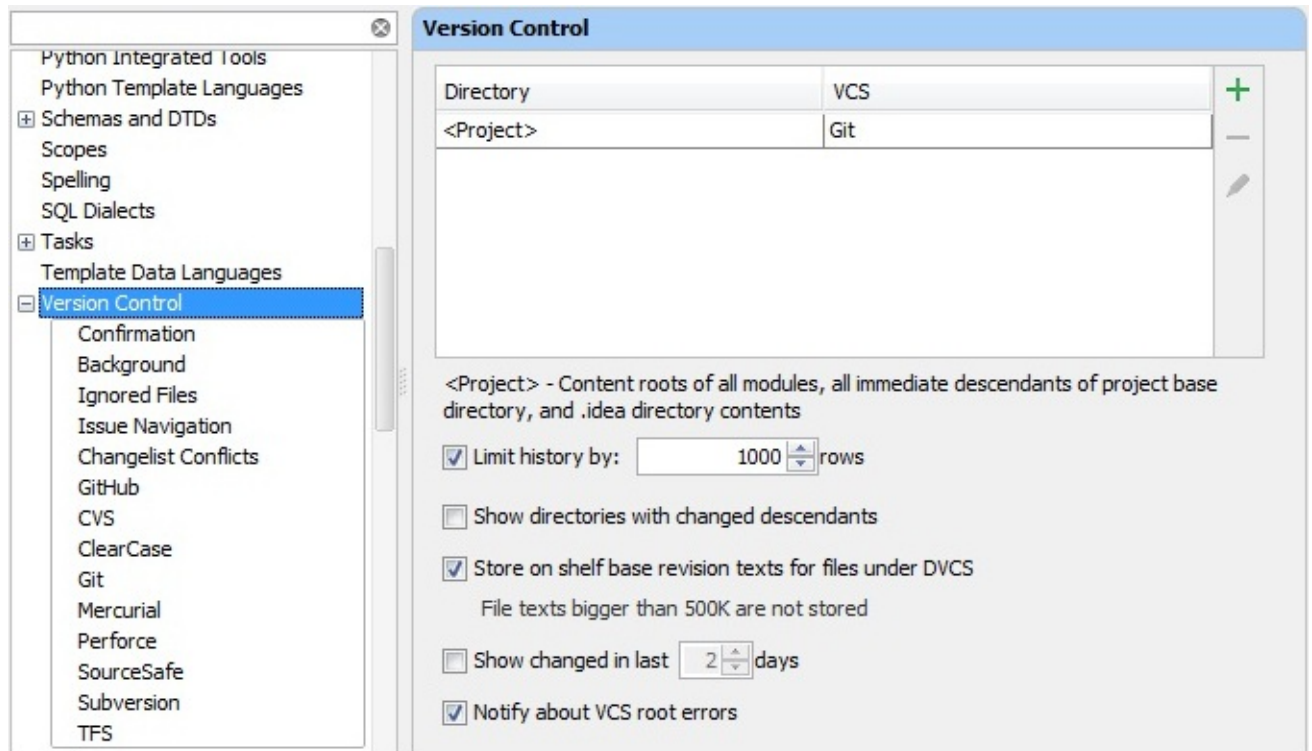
Python Integrated Tools
Python Template Languages
Schemas and DTDs
Scopes
Spelling
SQL Dialects
Tasks
Template Data Languages
Version Control
Confirmation
Background
Ignored Files
Issue Navigation
Changelist Conflicts
GitHub
CVS
ClearCase
Git
Mercurial
Perforce
SourceSafe
Subversion
TFS

Version Control

| Directory | VCS |
|---|---|
| <Project> | Git |

+
—

<Project> - Content roots of all modules, all immediate descendants of project base directory, and .idea directory contents

Limit history by: 1000 rows

Show directories with changed descendants

Store on shelf base revision texts for files under DVCS

File texts bigger than 500K are not stored

Show changed in last 2 days

Notify about VCS root errors